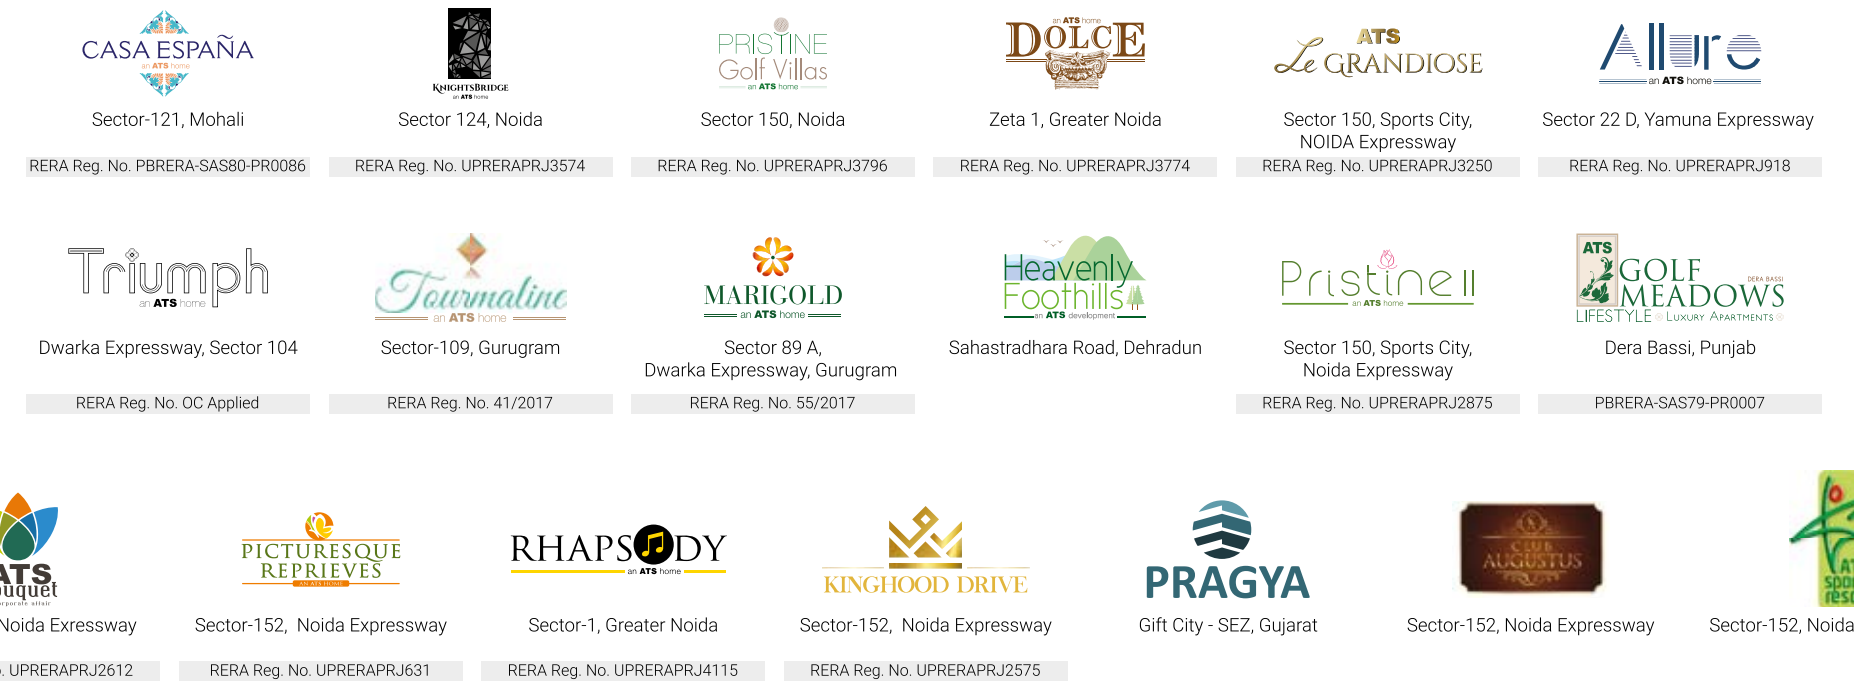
CASA ESPAÑA
an ATS home
Sector-121, Mohali
RERA Reg. No. PBRERA-SAS80-PR0086

KNIGHTSBRIDGE
an ATS home
Sector 124, Noida
RERA Reg. No. UPRERAPRJ3574

PRISTINE Golf Villas
an ATS home
Sector 150, Noida
RERA Reg. No. UPRERAPRJ3796

an ATS home
DOLCE
Zeta 1, Greater Noida
RERA Reg. No. UPRERAPRJ3774

ATS
Le GRANDIOSE
Sector 150, Sports City, NOIDA Expressway
RERA Reg. No. UPRERAPRJ3250

Allure
an ATS home
Sector 22 D, Yamuna Expressway
RERA Reg. No. UPRERAPRJ918

Triumph
an ATS home
Dwarka Expressway, Sector 104
RERA Reg. No. OC Applied

Tourmaline
an ATS home
Sector-109, Gurugram
RERA Reg. No. 41/2017

MARIGOLD
an ATS home
Sector 89 A, Dwarka Expressway, Gurugram
RERA Reg. No. 55/2017

Heavenly Foothills
an ATS development
Sahastradhara Road, Dehradun

Pristine II
an ATS home
Sector 150, Sports City, Noida Expressway
RERA Reg. No. UPRERAPRJ2875

ATS
GOLF MEADOWS
DERA BASSI
LIFESTYLE Luxury Apartments
Dera Bassi, Punjab
PBRERA-SAS79-PR0007

ATS
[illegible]uquet
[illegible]orporate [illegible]
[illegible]Noida Exressway
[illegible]. UPRERAPRJ2612

PICTURESQUE REPRIEVES
AN ATS HOME
Sector-152, Noida Expressway
RERA Reg. No. UPRERAPRJ631

RHAPSODY
an ATS home
Sector-1, Greater Noida
RERA Reg. No. UPRERAPRJ4115

KINGHOOD DRIVE
Sector-152, Noida Expressway
RERA Reg. No. UPRERAPRJ2575

PRAGYA
Gift City - SEZ, Gujarat

CLUB AUGUSTUS
Sector-152, Noida Expressway

AT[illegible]
spo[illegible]
res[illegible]
Sector-152, Noida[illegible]